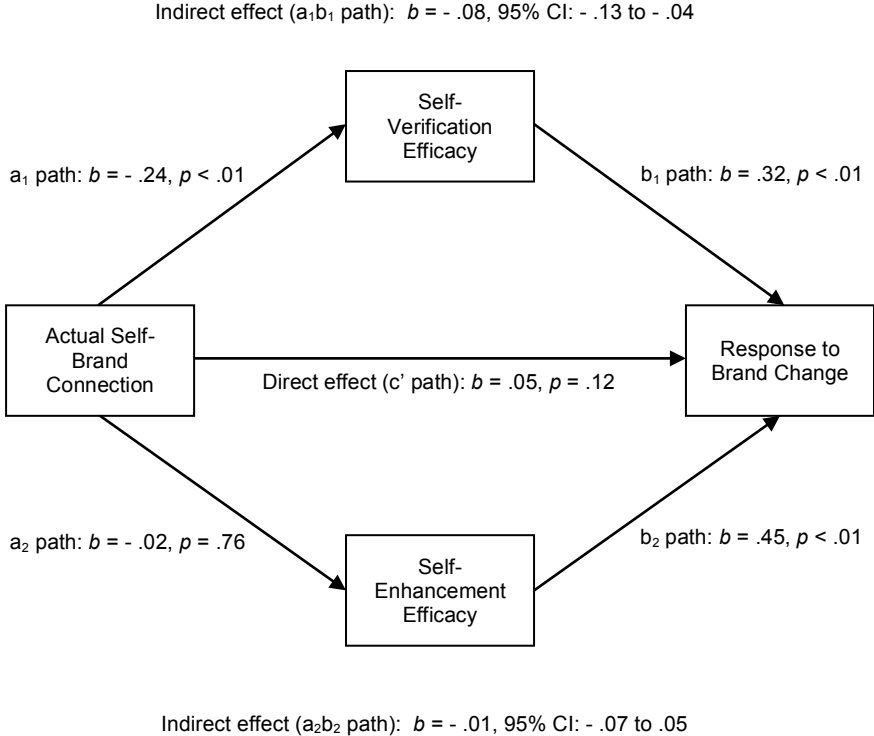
Indirect effect ($a_1b_1$ path): $b$ = - .08, 95% CI: - .13 to - .04

Self-Verification Efficacy

$a_1$ path: $b$ = - .24, $p$ < .01

$b_1$ path: $b$ = .32, $p$ < .01

Actual Self-Brand Connection

Direct effect (c' path): $b$ = .05, $p$ = .12

Response to Brand Change

$a_2$ path: $b$ = - .02, $p$ = .76

$b_2$ path: $b$ = .45, $p$ < .01

Self-Enhancement Efficacy

Indirect effect ($a_2b_2$ path): $b$ = - .01, 95% CI: - .07 to .05